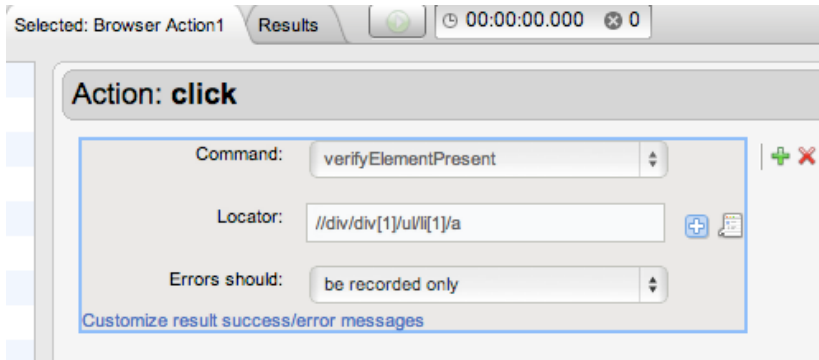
Selected: Browser Action1

Results

00:00:00.000

0

Action: click

Command:

verifyElementPresent

Locator:

//div/div[1]/ul/li[1]/a

Errors should:

be recorded only

Customize result success/error messages